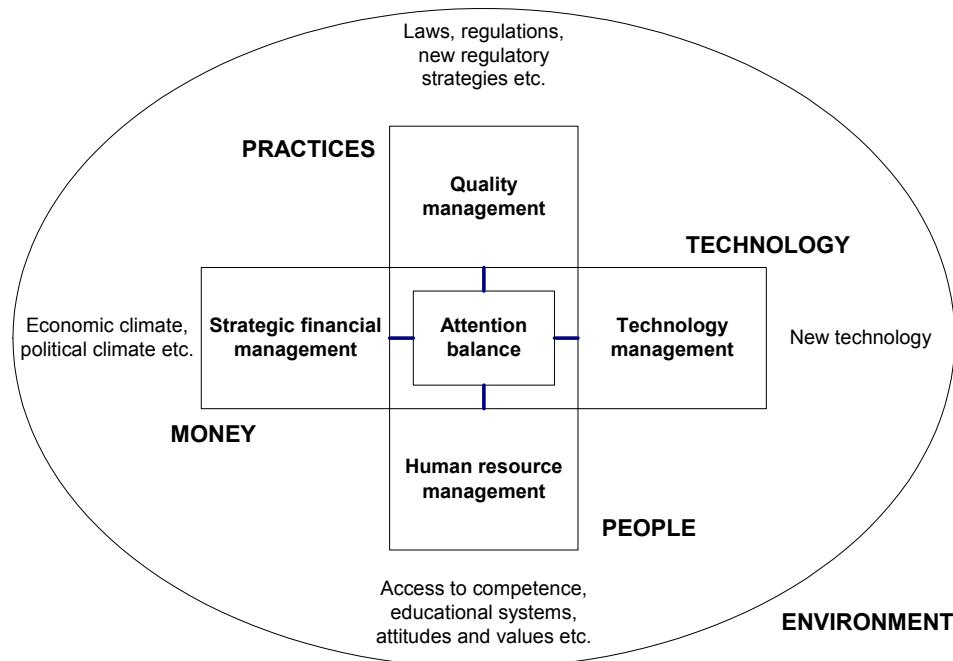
Laws, regulations, new regulatory strategies etc.

PRACTICES

Quality management

TECHNOLOGY

Economic climate, political climate etc.

Strategic financial management

Attention balance

Technology management

New technology

MONEY

Human resource management

PEOPLE

Access to competence, educational systems, attitudes and values etc.

ENVIRONMENT